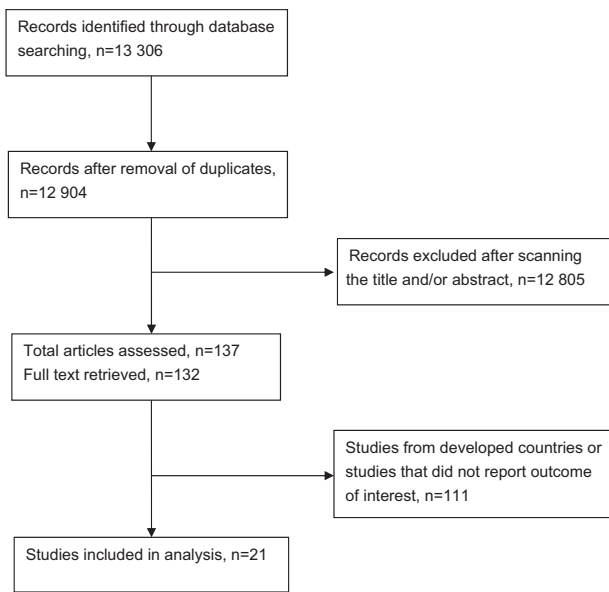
Records identified through database searching, n=13 306

Records after removal of duplicates, n=12 904

Records excluded after scanning the title and/or abstract, n=12 805

Total articles assessed, n=137
Full text retrieved, n=132

Studies from developed countries or studies that did not report outcome of interest, n=111

Studies included in analysis, n=21